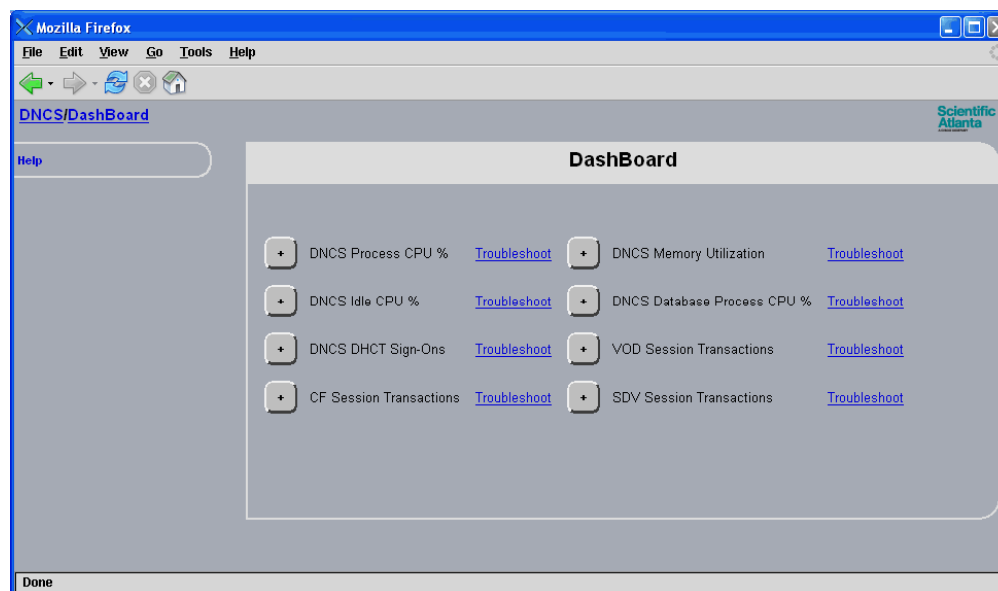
Mozilla Firefox

File Edit View Go Tools Help

DNCS/DashBoard

Scientific Atlanta

Help

DashBoard

| + | DNCS Process CPU % | Troubleshoot | + | DNCS Memory Utilization | Troubleshoot |
|---|---|---|---|---|---|
| + | DNCS Idle CPU % | Troubleshoot | + | DNCS Database Process CPU % | Troubleshoot |
| + | DNCS DHCT Sign-Ons | Troubleshoot | + | VOD Session Transactions | Troubleshoot |
| + | CF Session Transactions | Troubleshoot | + | SDV Session Transactions | Troubleshoot |

Done